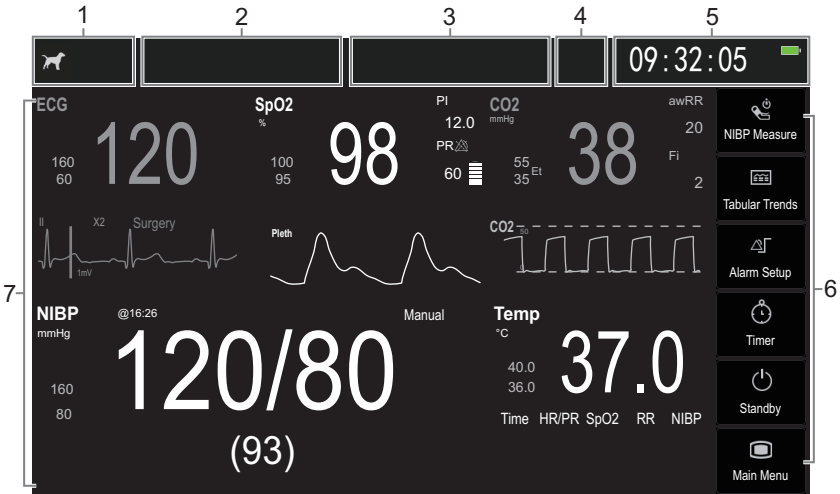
1 2 3 4 5

09:32:05

ECG
160
60
120
II X2 Surgery
1mV

SpO2
%
100
95
98
PI
12.0
PR
60
Pleth

CO2
mmHg
55
35 Et
38
awRR
20
Fi
2
CO2 50

NIBP
mmHg
@16:26
Manual
160
80
120/80
(93)

Temp
°C
40.0
36.0
37.0
Time HR/PR SpO2 RR NIBP

NIBP Measure
Tabular Trends
Alarm Setup
Timer
Standby
Main Menu

7
6